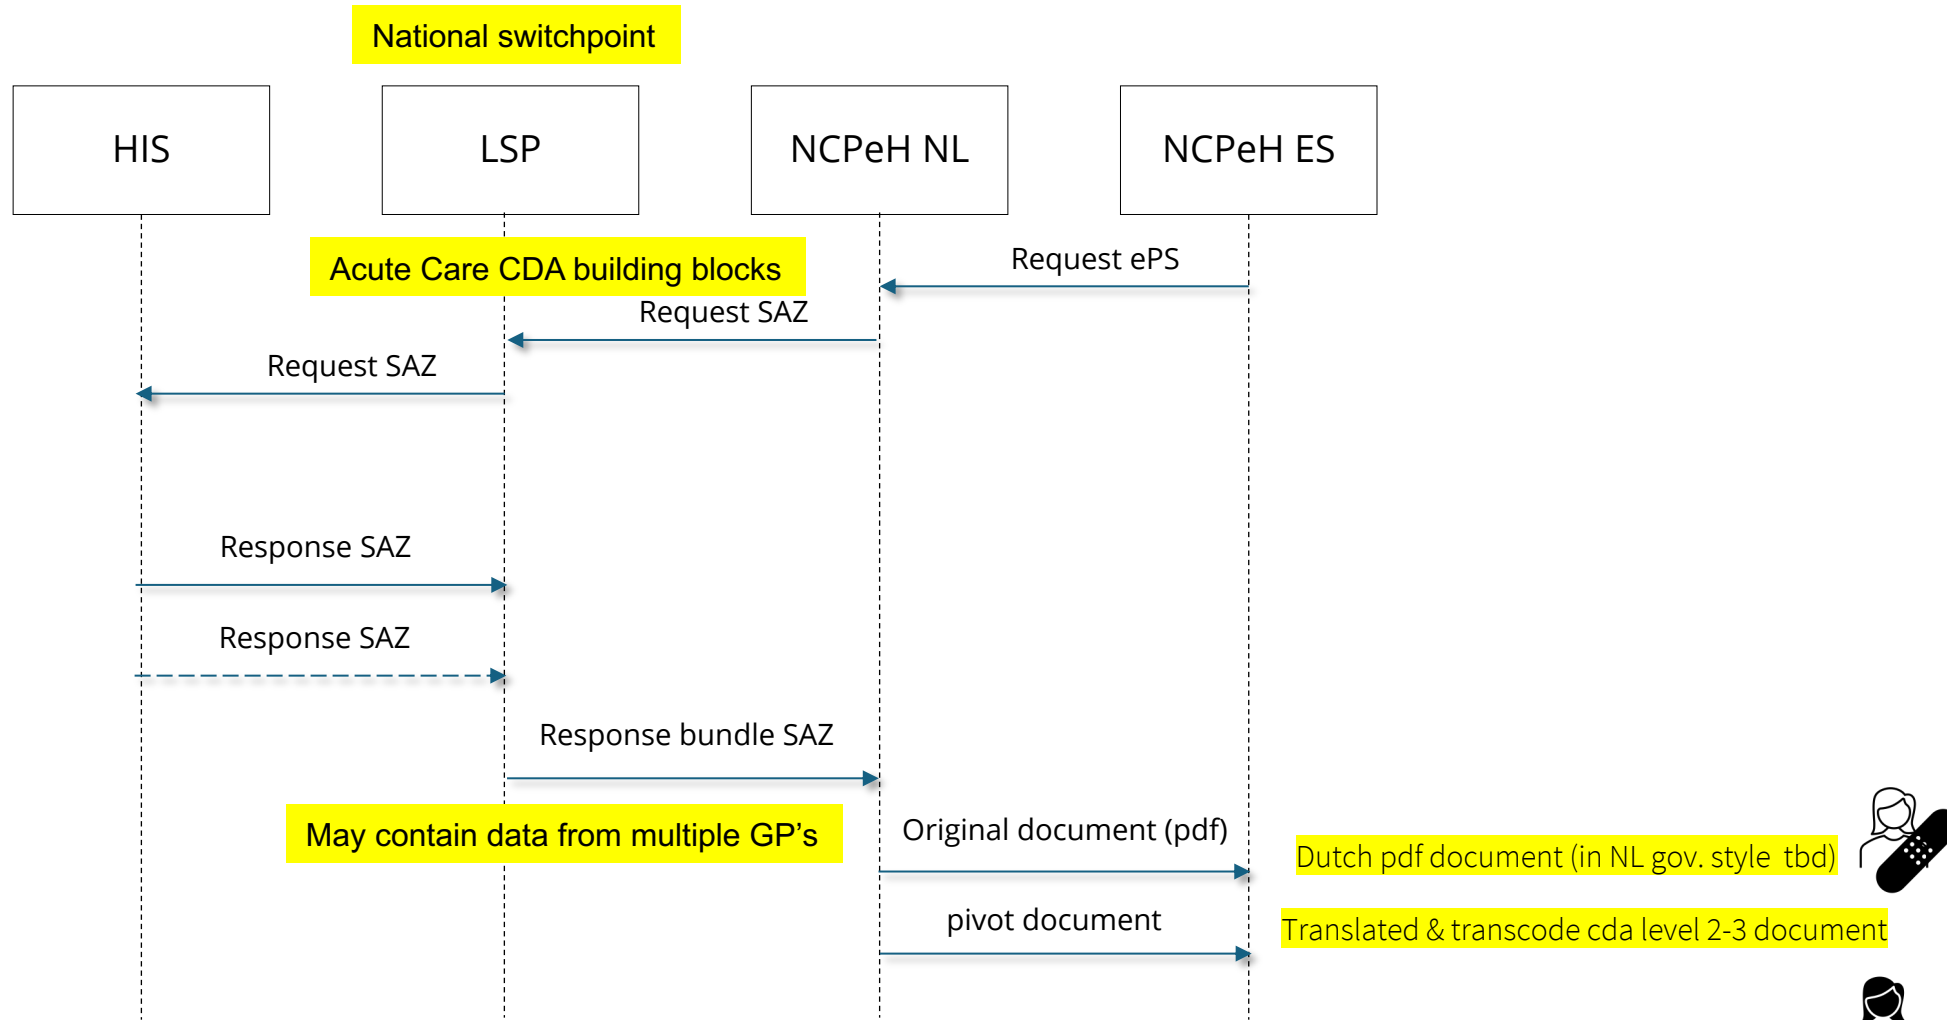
National switchpoint

HIS

LSP

NCPeH NL

NCPeH ES

Acute Care CDA building blocks

Request ePS

Request SAZ

Request SAZ

Response SAZ

Response SAZ

Response bundle SAZ

May contain data from multiple GP's

Original document (pdf)

Dutch pdf document (in NL gov. style tbd)

pivot document

Translated & transcode cda level 2-3 document